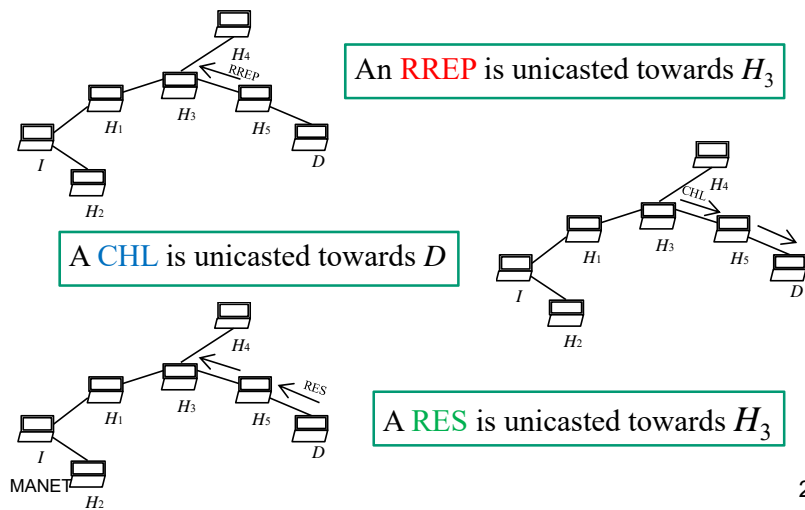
$H_4$
RREP
$H_1$
$H_3$
$H_5$
$I$
$D$
$H_2$

An RREP is unicasted towards $H_3$

$H_4$
CHL
$H_1$
$H_3$
$H_5$
$I$
$D$
$H_2$

A CHL is unicasted towards $D$

$H_4$
RES
$H_1$
$H_3$
$H_5$
$I$
$D$
$H_2$

A RES is unicasted towards $H_3$

MANET

2